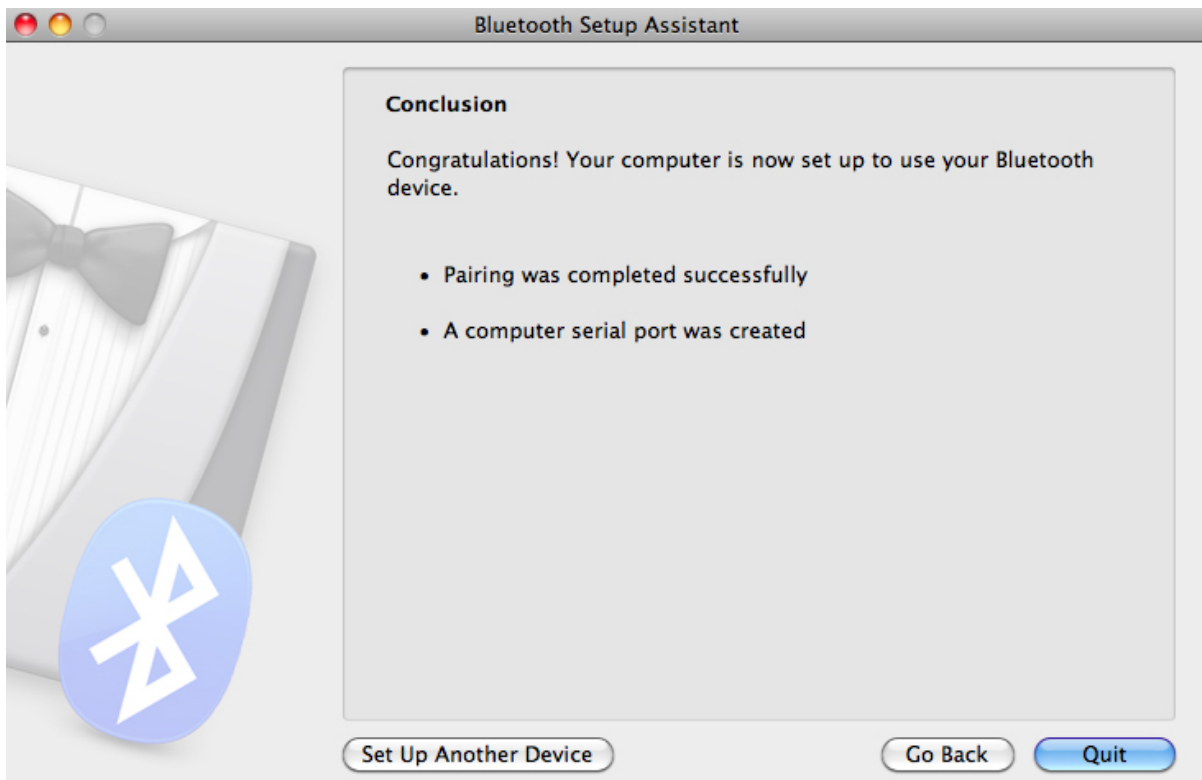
Bluetooth Setup Assistant

Conclusion

Congratulations! Your computer is now set up to use your Bluetooth device.

• Pairing was completed successfully

• A computer serial port was created

Set Up Another Device

Go Back

Quit